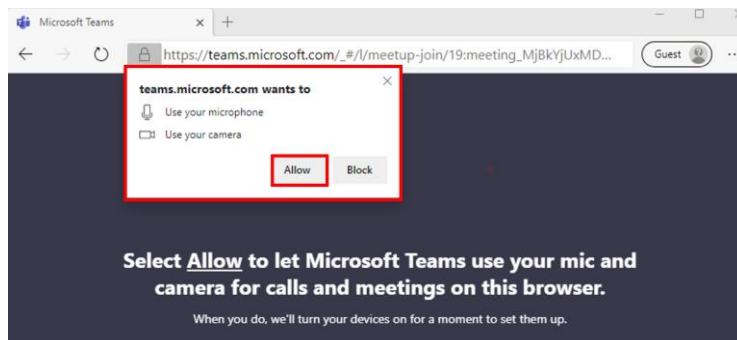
Microsoft Teams × +

https://teams.microsoft.com/_#/l/meetup-join/19:meeting_MjBkYjUxMD...

Guest

teams.microsoft.com wants to ×

Use your microphone

Use your camera

Allow Block

Select Allow to let Microsoft Teams use your mic and camera for calls and meetings on this browser.

When you do, we'll turn your devices on for a moment to set them up.